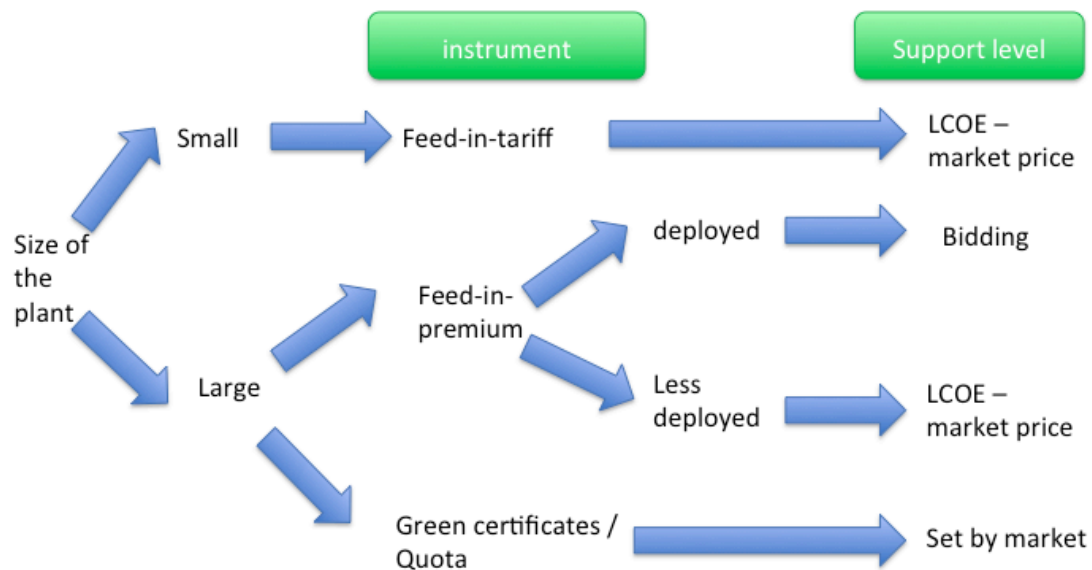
instrument

Support level

Size of the plant

Small

Feed-in-tariff

LCOE – market price

Large

Feed-in-premium

deployed

Bidding

Less deployed

LCOE – market price

Green certificates / Quota

Set by market